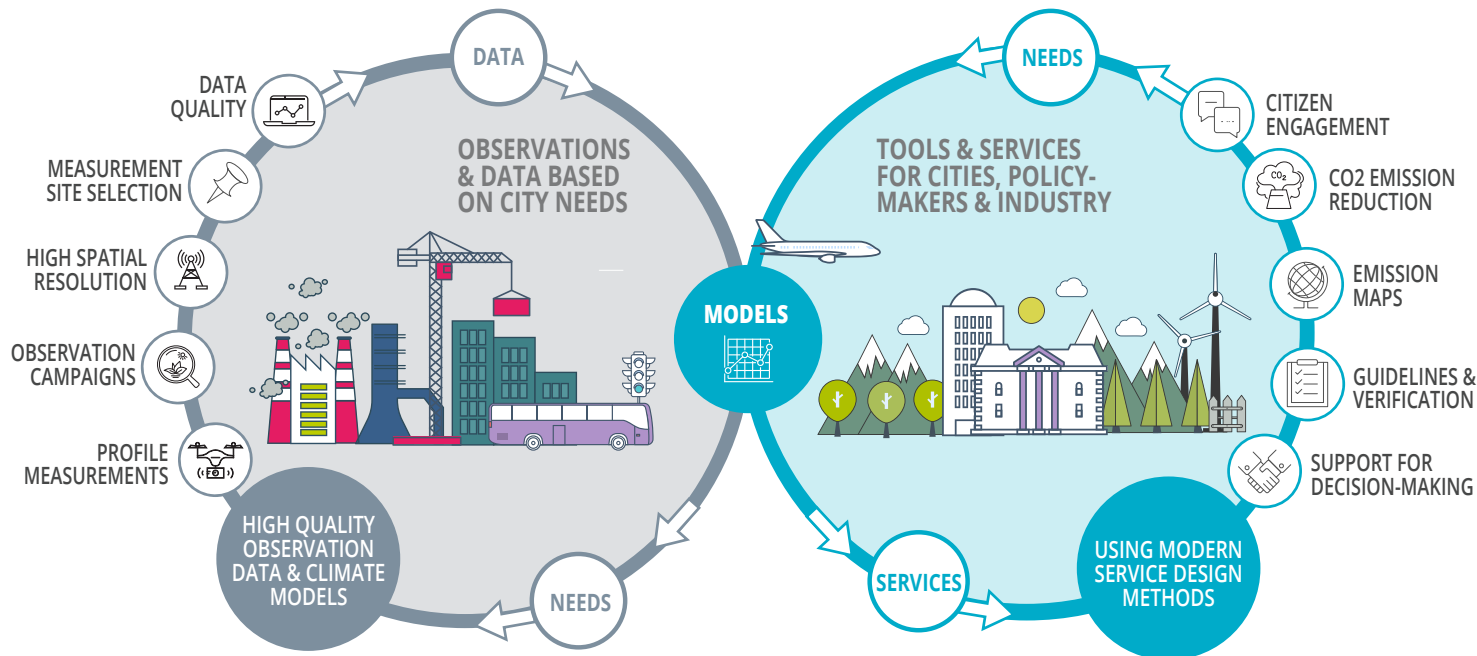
DATA

DATA QUALITY

MEASUREMENT SITE SELECTION

HIGH SPATIAL RESOLUTION

OBSERVATION CAMPAIGNS

PROFILE MEASUREMENTS

OBSERVATIONS & DATA BASED ON CITY NEEDS

HIGH QUALITY OBSERVATION DATA & CLIMATE MODELS

NEEDS

MODELS

NEEDS

TOOLS & SERVICES FOR CITIES, POLICY-MAKERS & INDUSTRY

CITIZEN ENGAGEMENT

$CO_2$

CO2 EMISSION REDUCTION

EMISSION MAPS

GUIDELINES & VERIFICATION

SUPPORT FOR DECISION-MAKING

USING MODERN SERVICE DESIGN METHODS

SERVICES